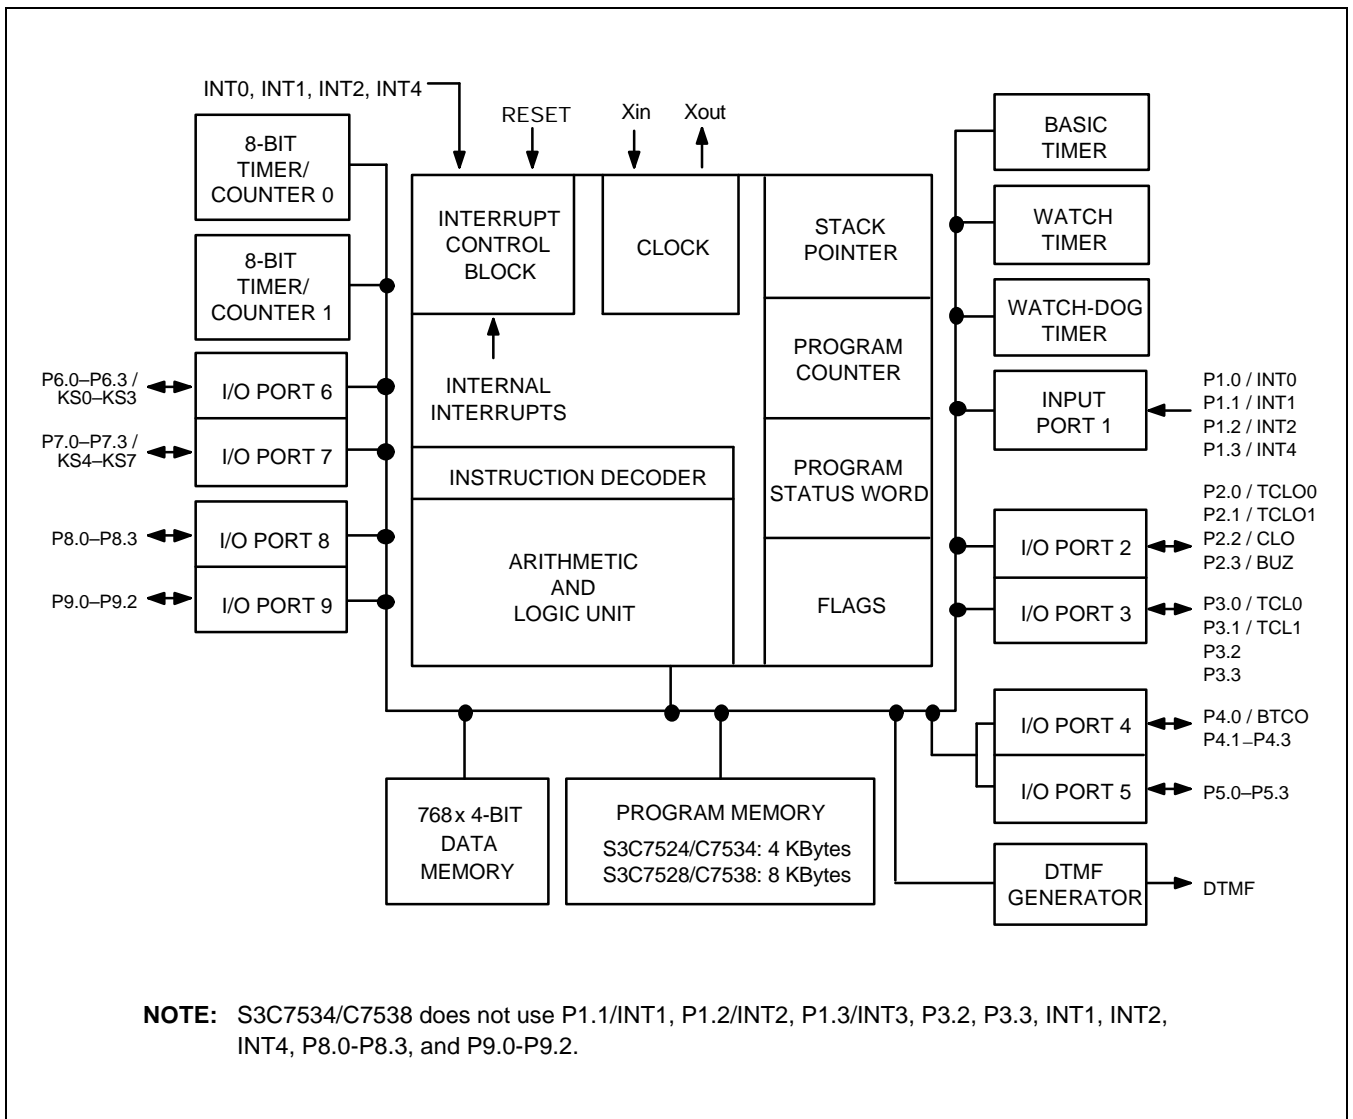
INT0, INT1, INT2, INT4

RESET

Xin

Xout

8-BIT TIMER/ COUNTER 0

8-BIT TIMER/ COUNTER 1

P6.0–P6.3 / KS0–KS3

I/O PORT 6

P7.0–P7.3 / KS4–KS7

I/O PORT 7

P8.0–P8.3

I/O PORT 8

P9.0–P9.2

I/O PORT 9

INTERRUPT CONTROL BLOCK

INTERNAL INTERRUPTS

CLOCK

STACK POINTER

PROGRAM COUNTER

PROGRAM STATUS WORD

FLAGS

INSTRUCTION DECODER

ARITHMETIC AND LOGIC UNIT

BASIC TIMER

WATCH TIMER

WATCH-DOG TIMER

INPUT PORT 1

P1.0 / INT0
P1.1 / INT1
P1.2 / INT2
P1.3 / INT4

I/O PORT 2

P2.0 / TCLO0
P2.1 / TCLO1
P2.2 / CLO
P2.3 / BUZ

I/O PORT 3

P3.0 / TCL0
P3.1 / TCL1
P3.2
P3.3

I/O PORT 4

P4.0 / BTCO
P4.1–P4.3

I/O PORT 5

P5.0–P5.3

768 x 4-BIT DATA MEMORY

PROGRAM MEMORY
S3C7524/C7534: 4 KBytes
S3C7528/C7538: 8 KBytes

DTMF GENERATOR

DTMF

NOTE: S3C7534/C7538 does not use P1.1/INT1, P1.2/INT2, P1.3/INT3, P3.2, P3.3, INT1, INT2, INT4, P8.0-P8.3, and P9.0-P9.2.